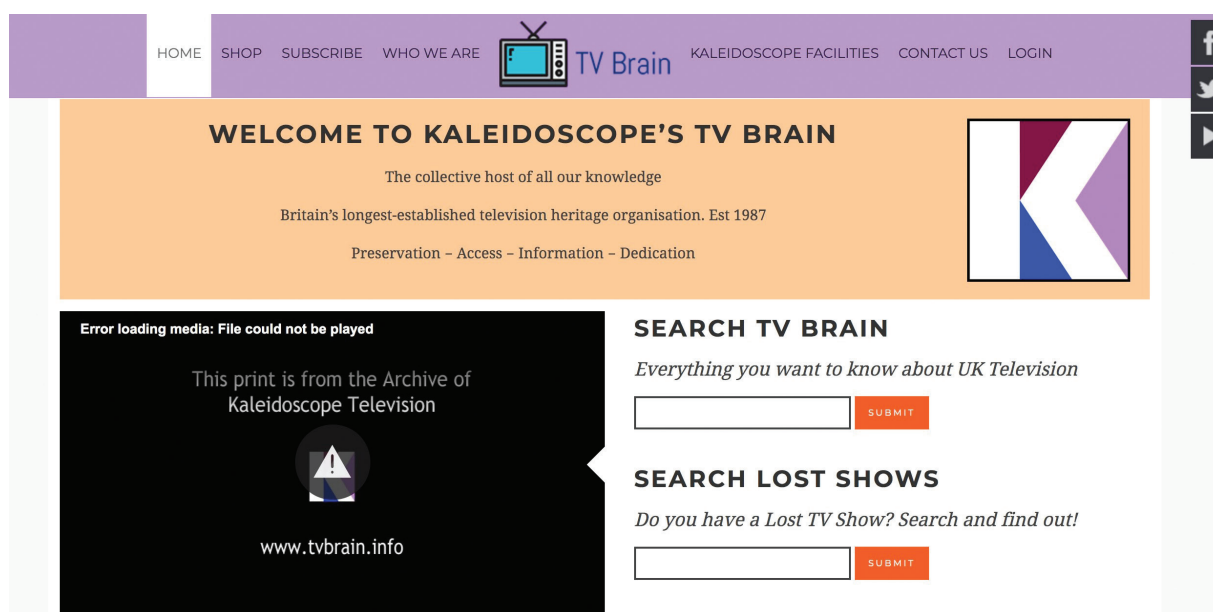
HOME SHOP SUBSCRIBE WHO WE ARE TV Brain KALEIDOSCOPE FACILITIES CONTACT US LOGIN

f

WELCOME TO KALEIDOSCOPE'S TV BRAIN

The collective host of all our knowledge

Britain's longest-established television heritage organisation. Est 1987

Preservation – Access – Information – Dedication

K

Error loading media: File could not be played

This print is from the Archive of Kaleidoscope Television

!

www.tvbrain.info

SEARCH TV BRAIN

Everything you want to know about UK Television

SUBMIT

SEARCH LOST SHOWS

Do you have a Lost TV Show? Search and find out!

SUBMIT